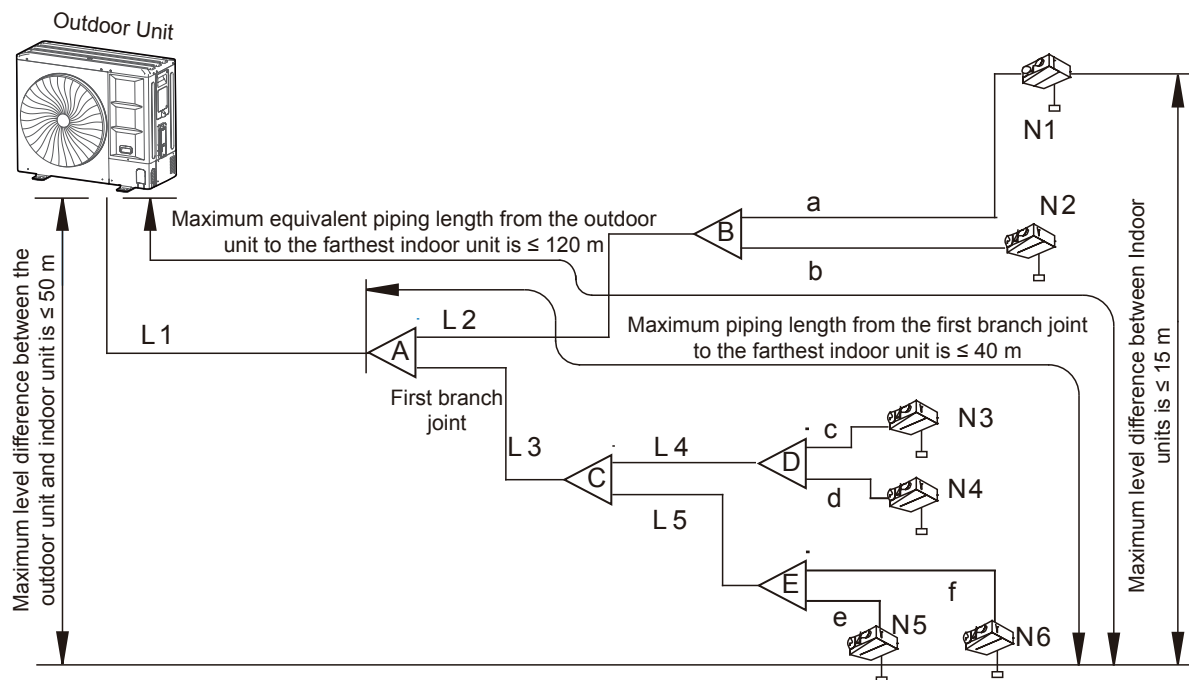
Outdoor Unit

Maximum level difference between the outdoor unit and indoor unit is ≤ 50 m

Maximum equivalent piping length from the outdoor unit to the farthest indoor unit is ≤ 120 m

N1

a

N2

B

b

L 1

L 2

A

Maximum piping length from the first branch joint to the farthest indoor unit is ≤ 40 m

First branch joint

L 3

C

L 4

D

c

N3

d

N4

L 5

E

e

N5

f

N6

Maximum level difference between Indoor units is ≤ 15 m